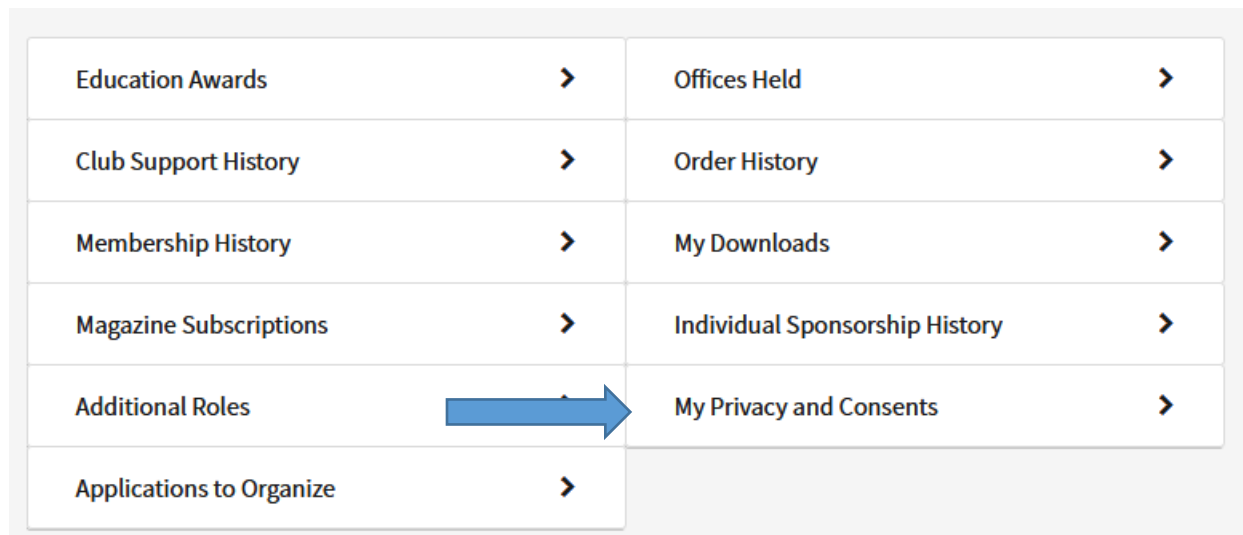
Education Awards >

Club Support History >

Membership History >

Magazine Subscriptions >

Additional Roles

Applications to Organize >

Offices Held >

Order History >

My Downloads >

Individual Sponsorship History >

My Privacy and Consents >